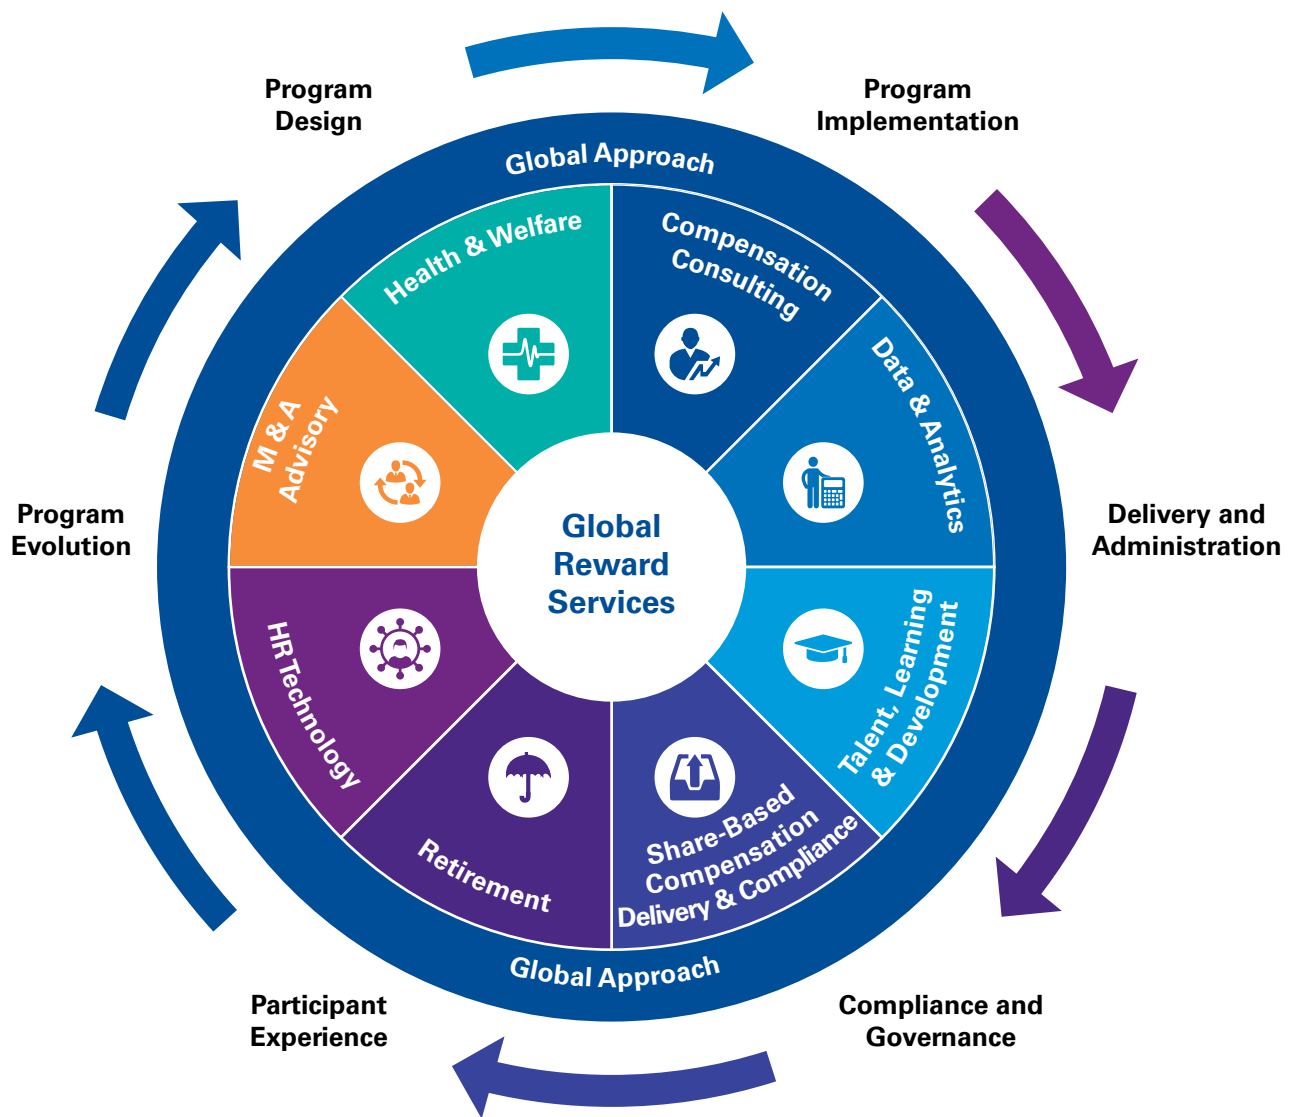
Program Design

Program Implementation

Delivery and Administration

Compliance and Governance

Participant Experience

Program Evolution

Global Approach

Health & Welfare

Compensation Consulting

Data & Analytics

Talent, Learning & Development

Share-Based Compensation Delivery & Compliance

Retirement

HR Technology

M & A Advisory

Global Reward Services

Global Approach